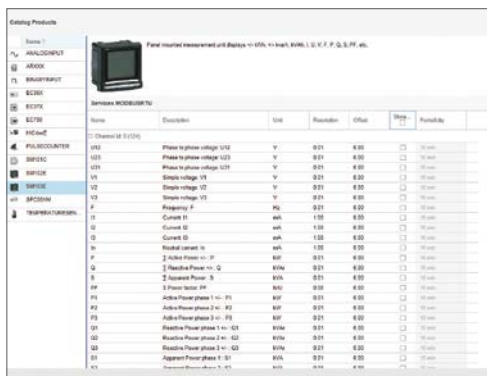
Catalog Products

Name
ANALOGINPUT
ARXXX
BINARYINPUT
EC38X
EC37X
EC750
INDAxE
PULSECOUNTER
SM102C
SM102E
SM102E
SPC55XX
TEMPERATURESEN...

Panel mounted measurement unit displays +/- kWh, +/- kvarh, kVAh, I, U, V, F, P, Q, S, PF, etc.

Services MODBUSRTU

| Name | Description | Unit | Resolution | Offset | Store | Periodicity |
|---|---|---|---|---|---|---|
| Channel Id: 0 (124) | | | | | | |
| U12 | Phase to phase voltage: U12 | V | 0.01 | 0.00 | ☐ | 15 min |
| U23 | Phase to phase voltage: U23 | V | 0.01 | 0.00 | ☐ | 15 min |
| U31 | Phase to phase voltage: U31 | V | 0.01 | 0.00 | ☐ | 15 min |
| V1 | Simple voltage: V1 | V | 0.01 | 0.00 | ☐ | 15 min |
| V2 | Simple voltage: V2 | V | 0.01 | 0.00 | ☐ | 15 min |
| V3 | Simple voltage: V3 | V | 0.01 | 0.00 | ☐ | 15 min |
| F | Frequency: F | Hz | 0.01 | 0.00 | ☐ | 15 min |
| I1 | Current: I1 | mA | 1.00 | 0.00 | ☐ | 15 min |
| I2 | Current: I2 | mA | 1.00 | 0.00 | ☐ | 15 min |
| I3 | Current: I3 | mA | 1.00 | 0.00 | ☐ | 15 min |
| In | Neutral current: In | mA | 1.00 | 0.00 | ☐ | 15 min |
| P | Σ Active Power +/- : P | kW | 0.01 | 0.00 | ☐ | 15 min |
| Q | Σ Reactive Power +/- : Q | kVAr | 0.01 | 0.00 | ☐ | 15 min |
| S | Σ Apparent Power : S | kVA | 0.01 | 0.00 | ☐ | 15 min |
| PF | Σ Power factor: PF | NAU | 0.00 | 0.00 | ☐ | 15 min |
| P1 | Active Power phase 1 +/- : P1 | kW | 0.01 | 0.00 | ☐ | 15 min |
| P2 | Active Power phase 2 +/- : P2 | kW | 0.01 | 0.00 | ☐ | 15 min |
| P3 | Active Power phase 3 +/- : P3 | kW | 0.01 | 0.00 | ☐ | 15 min |
| Q1 | Reactive Power phase 1 +/- : Q1 | kVAr | 0.01 | 0.00 | ☐ | 15 min |
| Q2 | Reactive Power phase 2 +/- : Q2 | kVAr | 0.01 | 0.00 | ☐ | 15 min |
| Q3 | Reactive Power phase 3 +/- : Q3 | kVAr | 0.01 | 0.00 | ☐ | 15 min |
| S1 | Apparent Power phase 1 : S1 | kVA | 0.01 | 0.00 | ☐ | 15 min |
| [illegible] | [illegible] | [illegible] | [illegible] | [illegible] | ☐ | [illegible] |